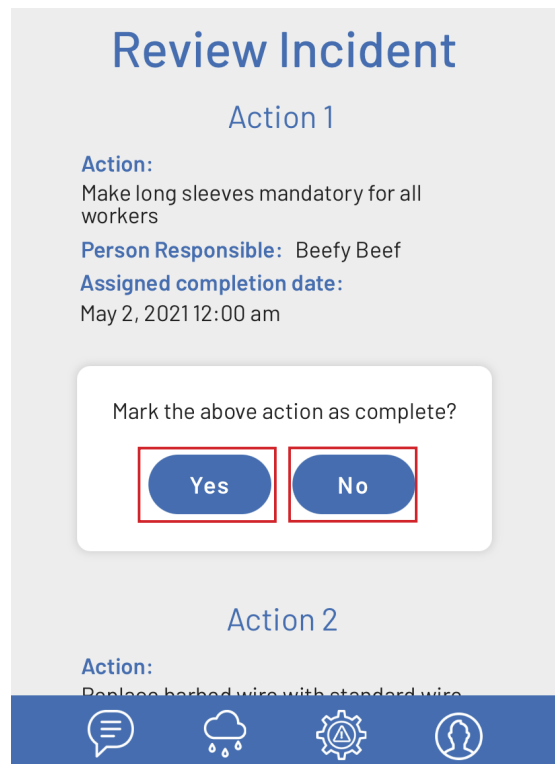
Review Incident

Action 1

Action:
Make long sleeves mandatory for all workers

Person Responsible: Beefy Beef

Assigned completion date:
May 2, 2021 12:00 am

Mark the above action as complete?

Yes

No

Action 2

Action:
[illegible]